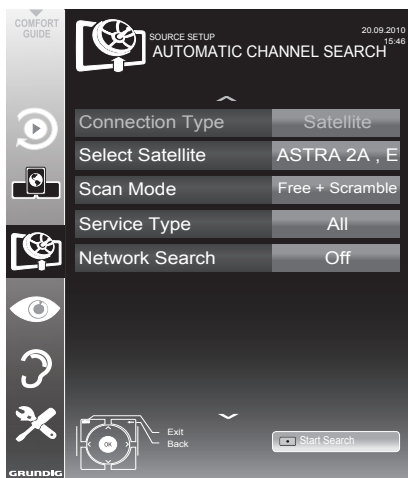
COMFORT GUIDE

SOURCE SETUP
AUTOMATIC CHANNEL SEARCH

20.09.2010
15:46

| | |
|---|---|
| Connection Type | Satellite |
| Select Satellite | ASTRA 2A , E |
| Scan Mode | Free + Scramble |
| Service Type | All |
| Network Search | Off |

OK

Exit
Back

Start Search

GRUNDIG